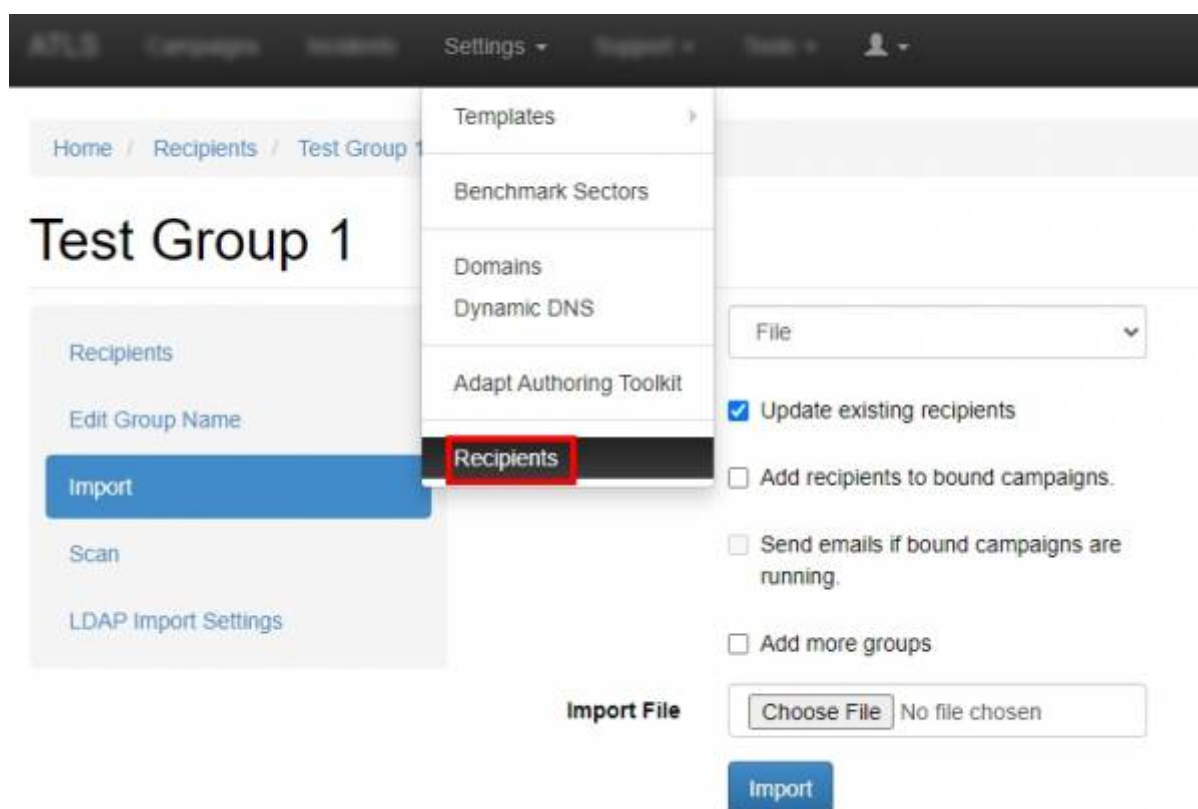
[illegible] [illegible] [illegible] Settings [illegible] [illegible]

Home / Recipients / Test Group 1

Templates

Benchmark Sectors

Domains

Dynamic DNS

Adapt Authoring Toolkit

Recipients

Test Group 1

Recipients

Edit Group Name

Import

Scan

LDAP Import Settings

File

Update existing recipients

Add recipients to bound campaigns.

Send emails if bound campaigns are running.

Add more groups

Import File

Choose File No file chosen

Import